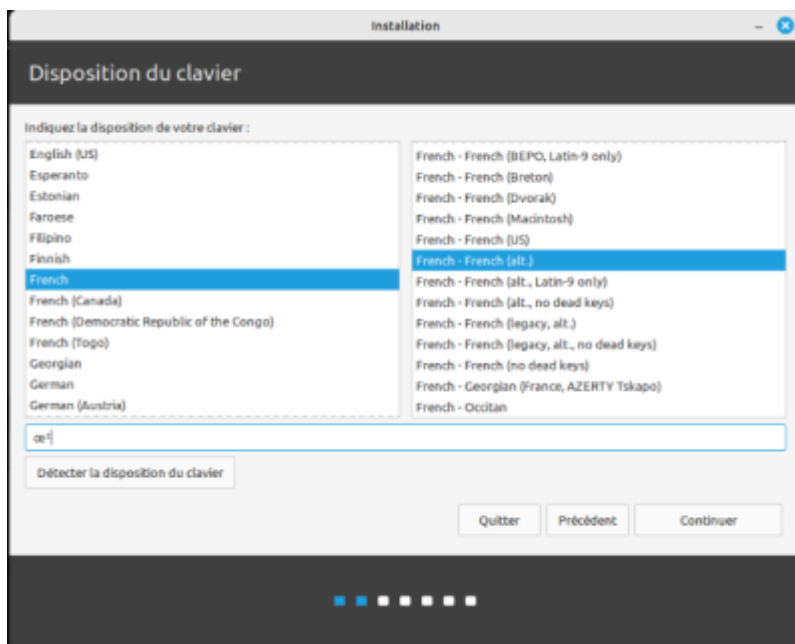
Installation

Disposition du clavier

Indiquez la disposition de votre clavier :

English (US)
Esperanto
Estonian
Faroese
Filipino
Finnish
French
French (Canada)
French (Democratic Republic of the Congo)
French (Togo)
Georgian
German
German (Austria)

French - French (BEPO, Latin-9 only)
French - French (Breton)
French - French (Dvorak)
French - French (Macintosh)
French - French (US)
French - French (alt.)
French - French (alt., Latin-9 only)
French - French (alt., no dead keys)
French - French (legacy, alt.)
French - French (legacy, alt., no dead keys)
French - French (no dead keys)
French - Georgian (France, AZERTY Tskapo)
French - Occitan

œ!

Détecter la disposition du clavier

Quitter
Précédent
Continuer